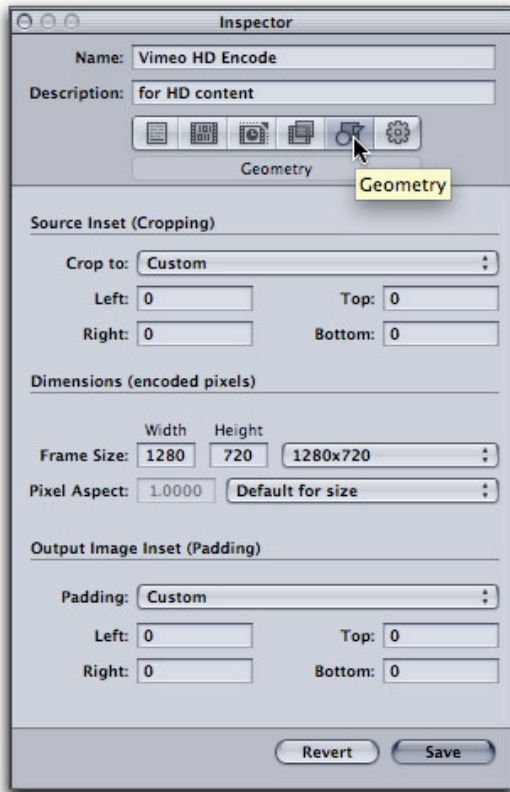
Inspector

Name: Vimeo HD Encode

Description: for HD content

Geometry

Geometry

Source Inset (Cropping)

Crop to: Custom

Left: 0

Top: 0

Right: 0

Bottom: 0

Dimensions (encoded pixels)

Width Height

Frame Size: 1280 720 1280x720

Pixel Aspect: 1.0000 Default for size

Output Image Inset (Padding)

Padding: Custom

Left: 0

Top: 0

Right: 0

Bottom: 0

Revert

Save